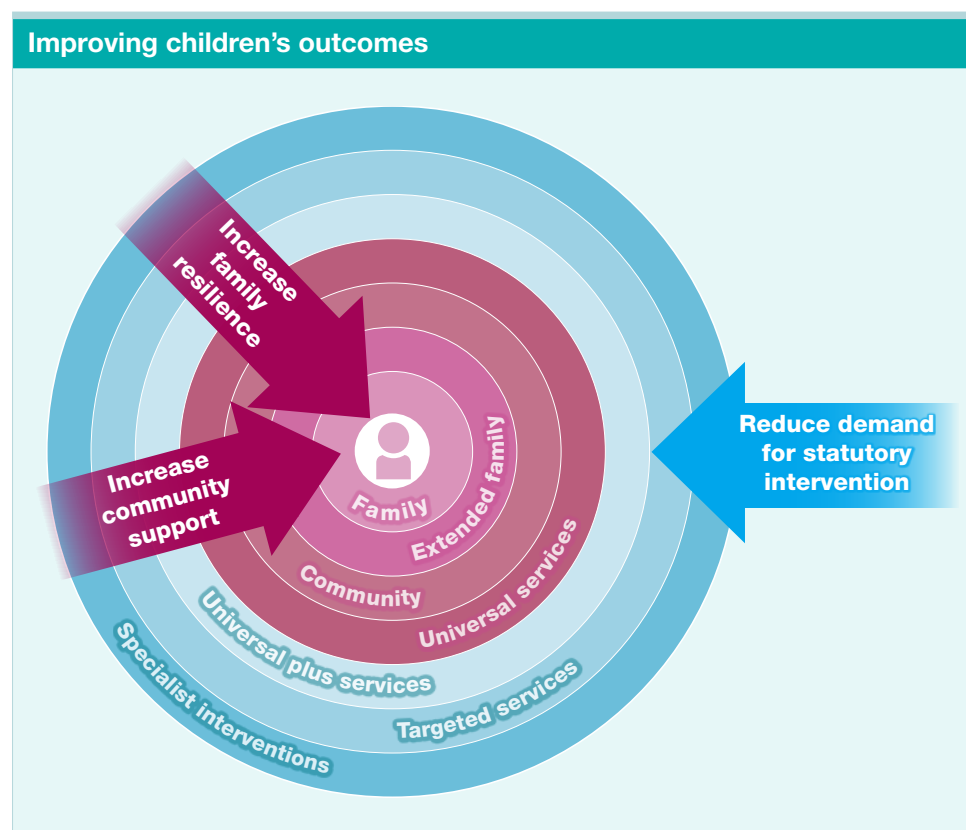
Improving children's outcomes

Increase family resilience

Increase community support

Reduce demand for statutory intervention

Family

Extended family

Community

Universal services

Universal plus services

Targeted services

Specialist interventions